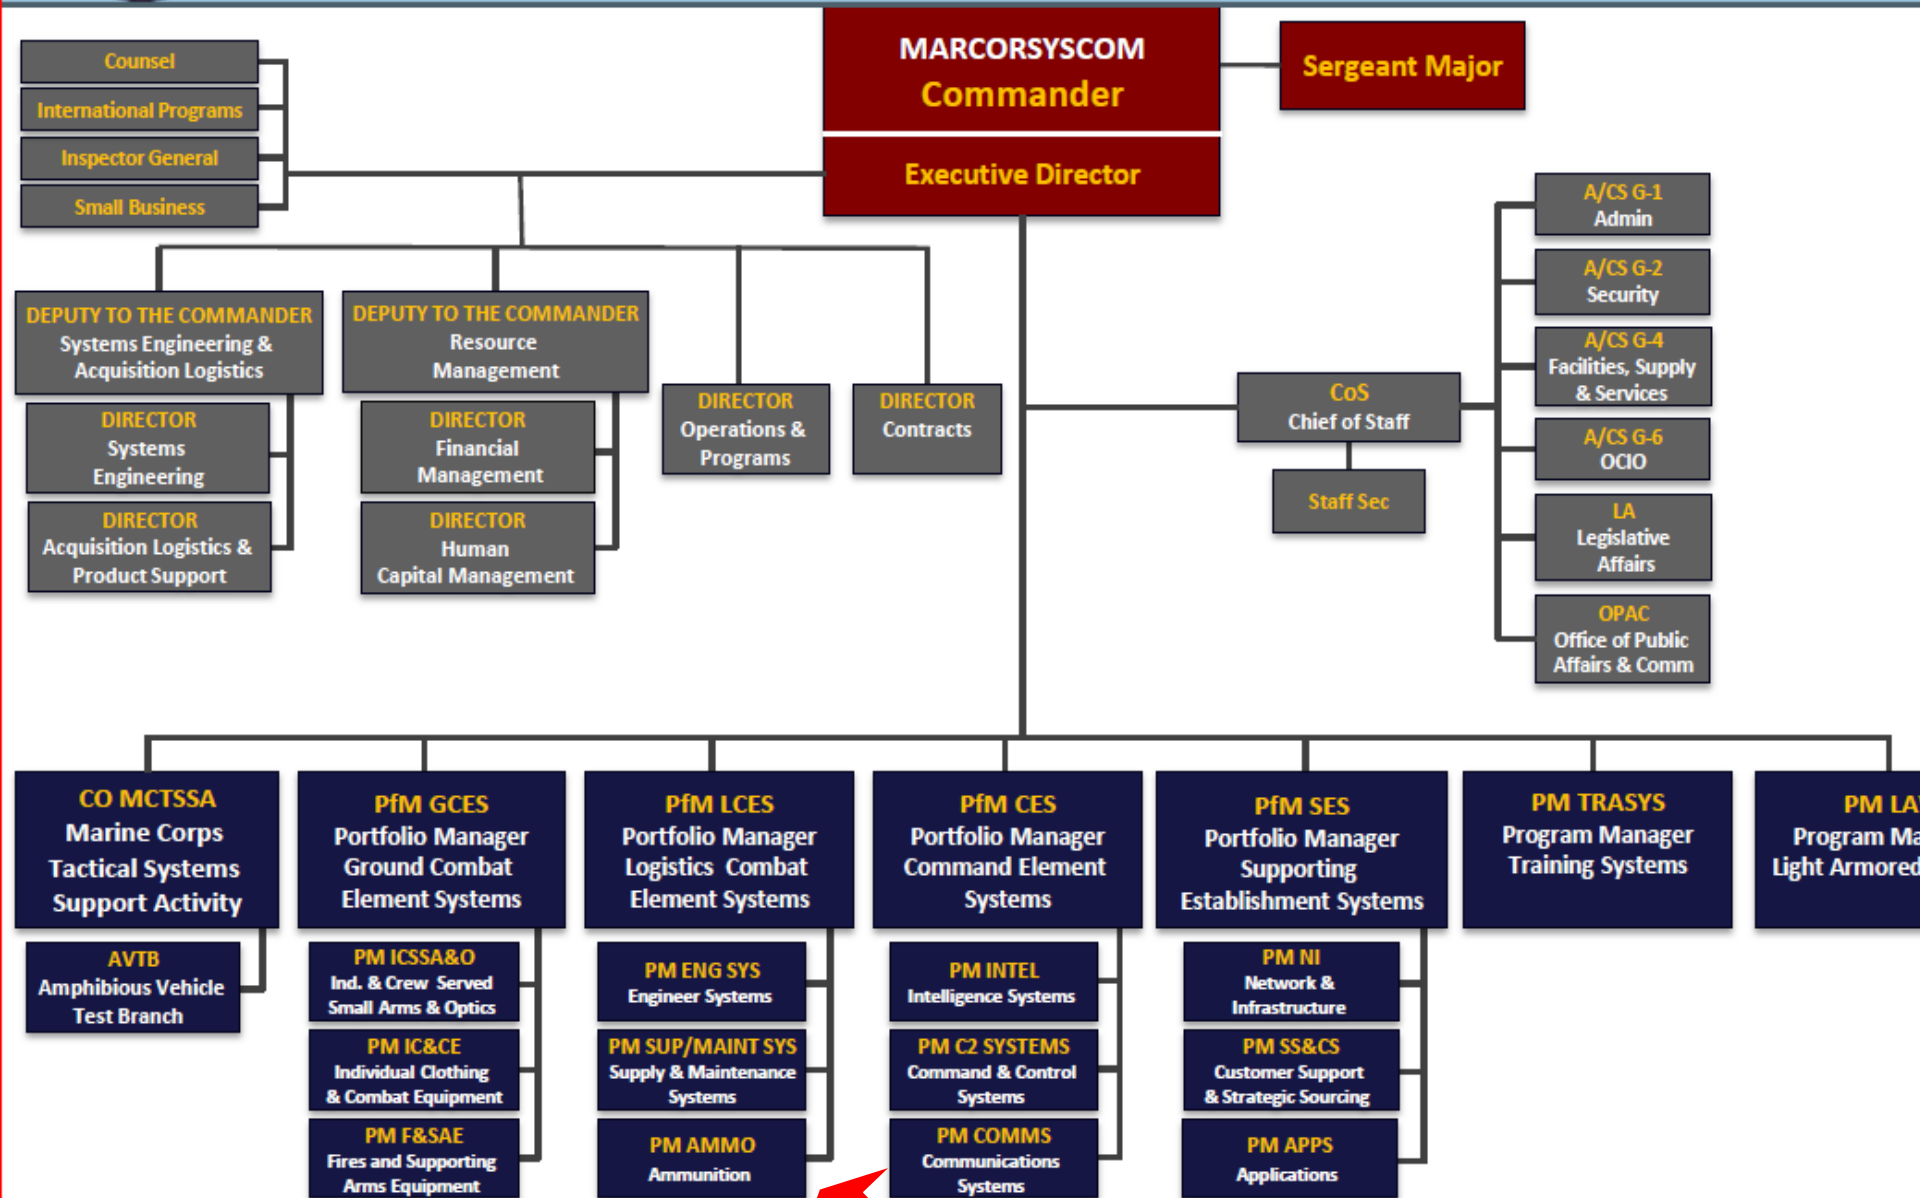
MARCORSYSCOM
Commander

Sergeant Major

Executive Director

Counsel

International Programs

Inspector General

Small Business

DEPUTY TO THE COMMANDER
Systems Engineering & Acquisition Logistics

DIRECTOR
Systems Engineering

DIRECTOR
Acquisition Logistics & Product Support

DEPUTY TO THE COMMANDER
Resource Management

DIRECTOR
Financial Management

DIRECTOR
Human Capital Management

DIRECTOR
Operations & Programs

DIRECTOR
Contracts

CoS
Chief of Staff

Staff Sec

A/CS G-1
Admin

A/CS G-2
Security

A/CS G-4
Facilities, Supply & Services

A/CS G-6
OCIO

LA
Legislative Affairs

OPAC
Office of Public Affairs & Comm

CO MCTSSA
Marine Corps Tactical Systems Support Activity

AVTB
Amphibious Vehicle Test Branch

PfM GCES
Portfolio Manager Ground Combat Element Systems

PM ICSSA&O
Ind. & Crew Served Small Arms & Optics

PM IC&CE
Individual Clothing & Combat Equipment

PM F&SAE
Fires and Supporting Arms Equipment

PfM LCES
Portfolio Manager Logistics Combat Element Systems

PM ENG SYS
Engineer Systems

PM SUP/MAINT SYS
Supply & Maintenance Systems

PM AMMO
Ammunition

PfM CES
Portfolio Manager Command Element Systems

PM INTEL
Intelligence Systems

PM C2 SYSTEMS
Command & Control Systems

PM COMMS
Communications Systems

PfM SES
Portfolio Manager Supporting Establishment Systems

PM NI
Network & Infrastructure

PM SS&CS
Customer Support & Strategic Sourcing

PM APPS
Applications

PM TRASYS
Program Manager Training Systems

PM LA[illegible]
Program Ma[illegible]
Light Armored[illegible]